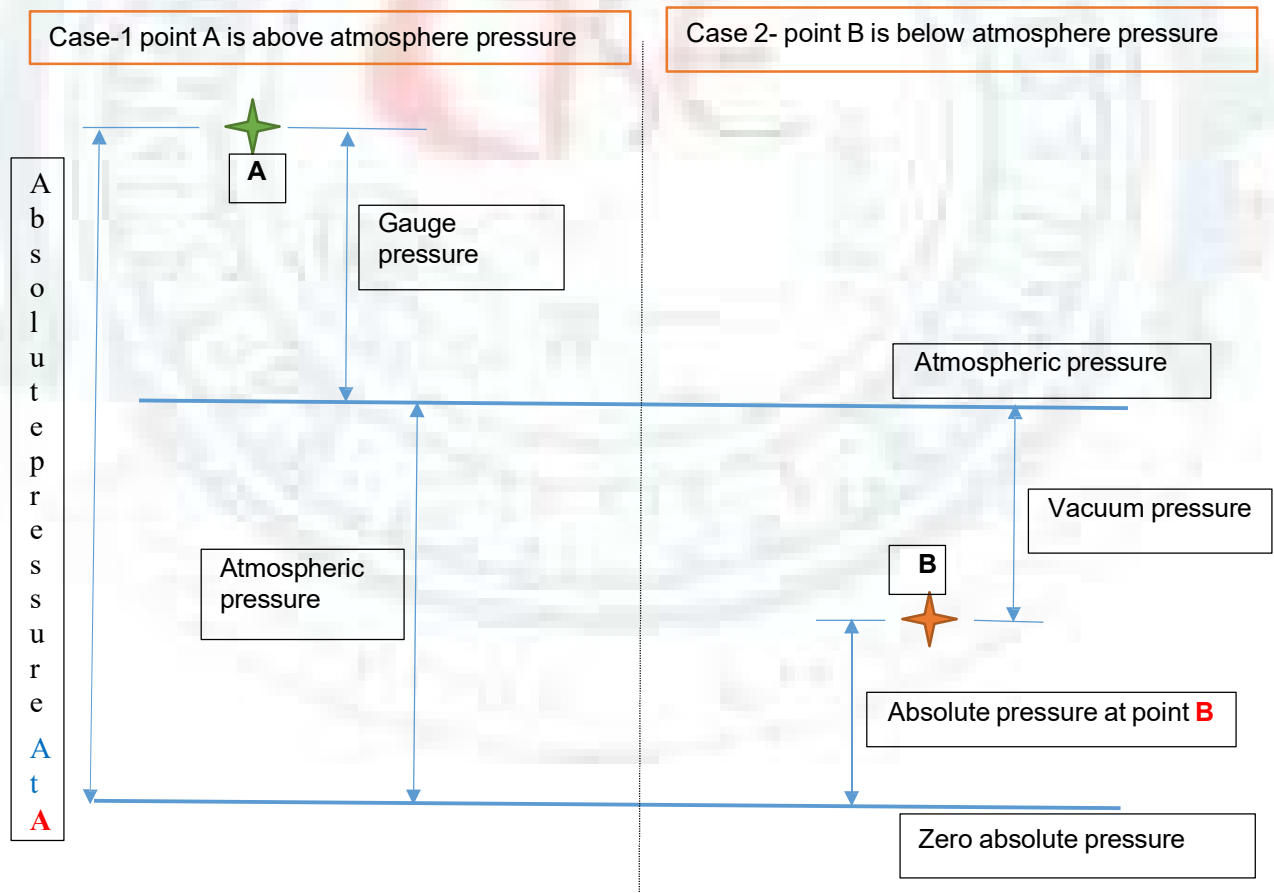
Case-1 point A is above atmosphere pressure

Case 2- point B is below atmosphere pressure

A

Gauge pressure

Absolute pressure At A

Atmospheric pressure

Atmospheric pressure

Vacuum pressure

B

Absolute pressure at point B

Zero absolute pressure